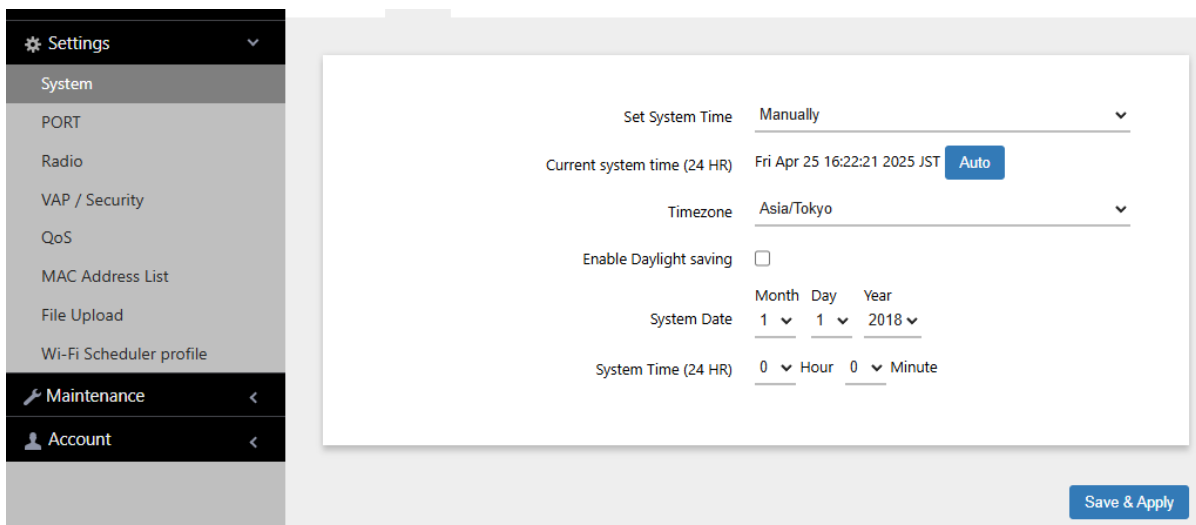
Settings
System
PORT
Radio
VAP / Security
QoS
MAC Address List
File Upload
Wi-Fi Scheduler profile
Maintenance
Account

Set System Time Manually
Current system time (24 HR) Fri Apr 25 16:22:21 2025 JST Auto
Timezone Asia/Tokyo
Enable Daylight saving
System Date Month 1 Day 1 Year 2018
System Time (24 HR) 0 Hour 0 Minute

Save & Apply